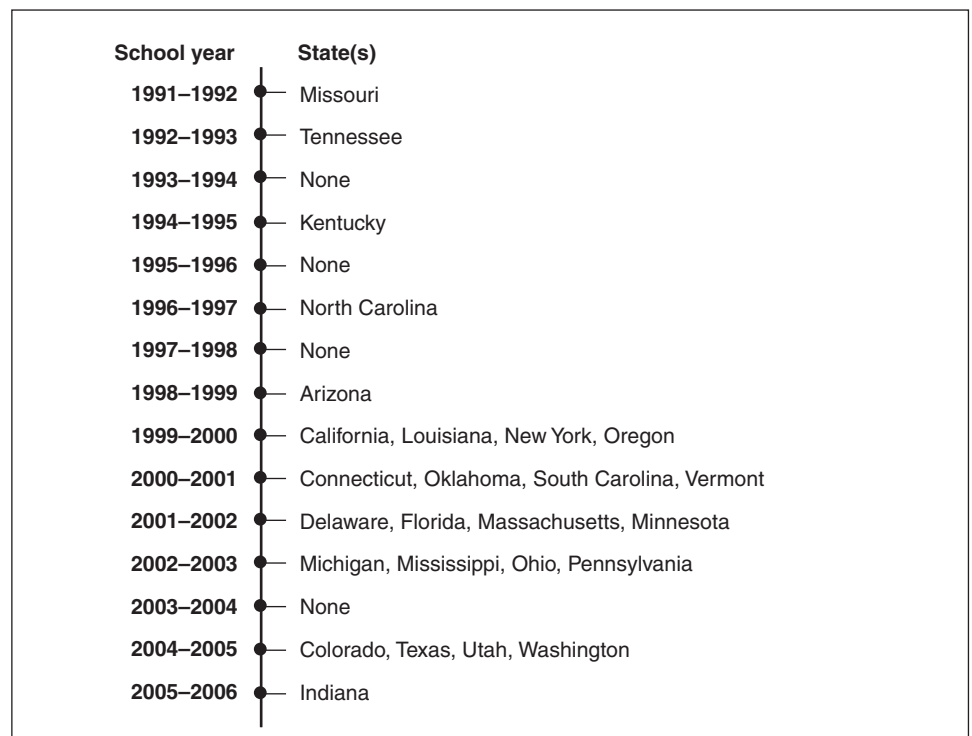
| School year | State(s) |
|---|---|
| 1991–1992 | Missouri |
| 1992–1993 | Tennessee |
| 1993–1994 | None |
| 1994–1995 | Kentucky |
| 1995–1996 | None |
| 1996–1997 | North Carolina |
| 1997–1998 | None |
| 1998–1999 | Arizona |
| 1999–2000 | California, Louisiana, New York, Oregon |
| 2000–2001 | Connecticut, Oklahoma, South Carolina, Vermont |
| 2001–2002 | Delaware, Florida, Massachusetts, Minnesota |
| 2002–2003 | Michigan, Mississippi, Ohio, Pennsylvania |
| 2003–2004 | None |
| 2004–2005 | Colorado, Texas, Utah, Washington |
| 2005–2006 | Indiana |